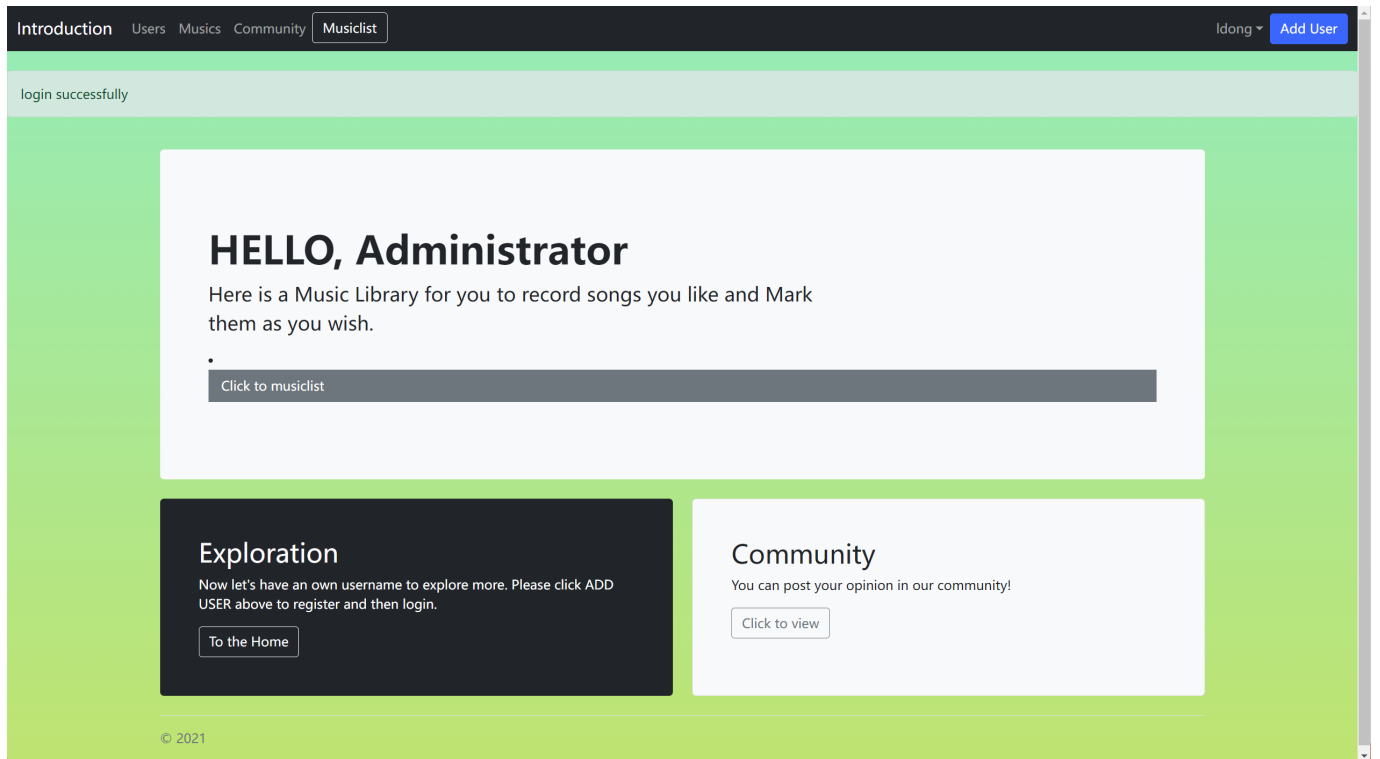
Introduction Users Musics Community Musiclist

ldong Add User

login successfully

HELLO, Administrator

Here is a Music Library for you to record songs you like and Mark them as you wish.

Click to musiclist

Exploration

Now let's have an own username to explore more. Please click ADD USER above to register and then login.

To the Home

Community

You can post your opinion in our community!

Click to view

© 2021